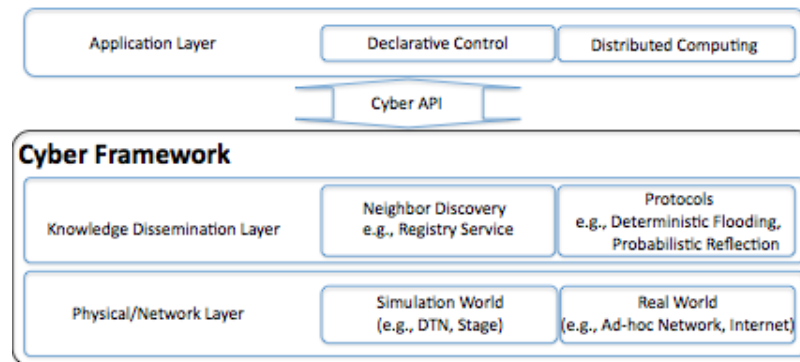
Application Layer

Declarative Control

Distributed Computing

Cyber API

Cyber Framework

Knowledge Dissemination Layer

Neighbor Discovery
e.g., Registry Service

Protocols
e.g., Deterministic Flooding, Probabilistic Reflection

Physical/Network Layer

Simulation World
(e.g., DTN, Stage)

Real World
(e.g., Ad-hoc Network, Internet)